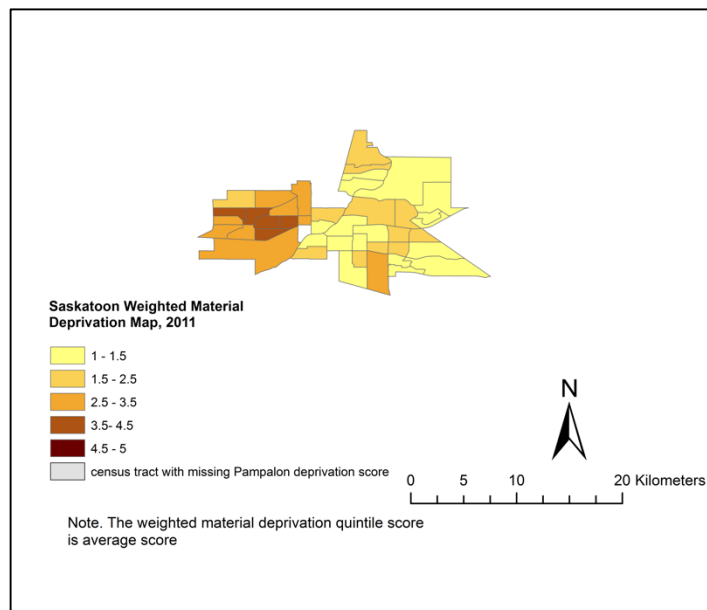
Saskatoon Weighted Material Deprivation Map, 2011

1 - 1.5
1.5 - 2.5
2.5 - 3.5
3.5- 4.5
4.5 - 5
census tract with missing Pampalon deprivation score

N

0 5 10 20 Kilometers

Note. The weighted material deprivation quintile score is average score